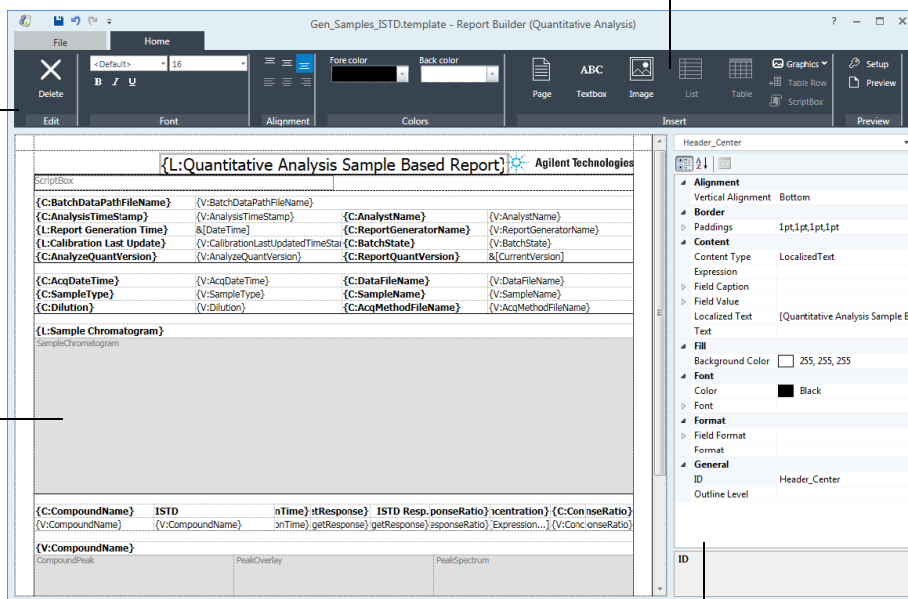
Gen_Samples_ISTD.template - Report Builder (Quantitative Analysis)

File
Home

Delete
Edit

<Default>
16
B I U
Font

Alignment

Fore color
Back color
Colors

Page
ABC
Textbox
Image
List
Table
Graphics
Table Row
ScriptBox
Insert

Setup
Preview
Preview

{L:Quantitative Analysis Sample Based Report}
Agilent Technologies
ScriptBox

| {C:BatchDataPathFileName} | {V:BatchDataPathFileName} | | |
|---|---|---|---|
| {C:AnalysisTimeStamp} | {V:AnalysisTimeStamp} | {C:AnalystName} | {V:AnalystName} |
| {L:Report Generation Time} | &[DateTime] | {C:ReportGeneratorName} | {V:ReportGeneratorName} |
| {L:Calibration Last Update} | {V:CalibrationLastUpdatedTimeStar | {C:BatchState} | {V:BatchState} |
| {C:AnalyzeQuantVersion} | {V:AnalyzeQuantVersion} | {C:ReportQuantVersion} | &[CurrentVersion] |

| {C:AcqDateTime} | {V:AcqDateTime} | {C:DataFileName} | {V:DataFileName} |
|---|---|---|---|
| {C:SampleType} | {V:SampleType} | {C:SampleName} | {V:SampleName} |
| {C:Dilution} | {V:Dilution} | {C:AcqMethodFileName} | {V:AcqMethodFileName} |

{L:Sample Chromatogram}
SampleChromatogram

| {C:CompoundName} | ISTD | nTime} | etResponse} | ISTD Resp. | ponseRatio} | ncentration} | {C:Con | nseRatio} |
|---|---|---|---|---|---|---|---|---|
| {V:CompoundName} | {V:CompoundName} | nTime} | getResponse} | getResponse} | esponseRatio} | Expression...] | {V:Conc | ponseRatio} |

{V:CompoundName}
CompoundPeak
PeakOverlay
PeakSpectrum

Header_Center

| Alignment | |
|---|---|
| Vertical Alignment | Bottom |
| Border | |
| Paddings | 1pt,1pt,1pt,1pt |
| Content | |
| Content Type | LocalizedText |
| Expression | |
| Field Caption | |
| Field Value | |
| Localized Text | [Quantitative Analysis Sample B |
| Text | |
| Fill | |
| Background Color | 255, 255, 255 |
| Font | |
| Color | Black |
| Font | |
| Format | |
| Field Format | |
| Format | |
| General | |
| ID | Header_Center |
| Outline Level | |

ID